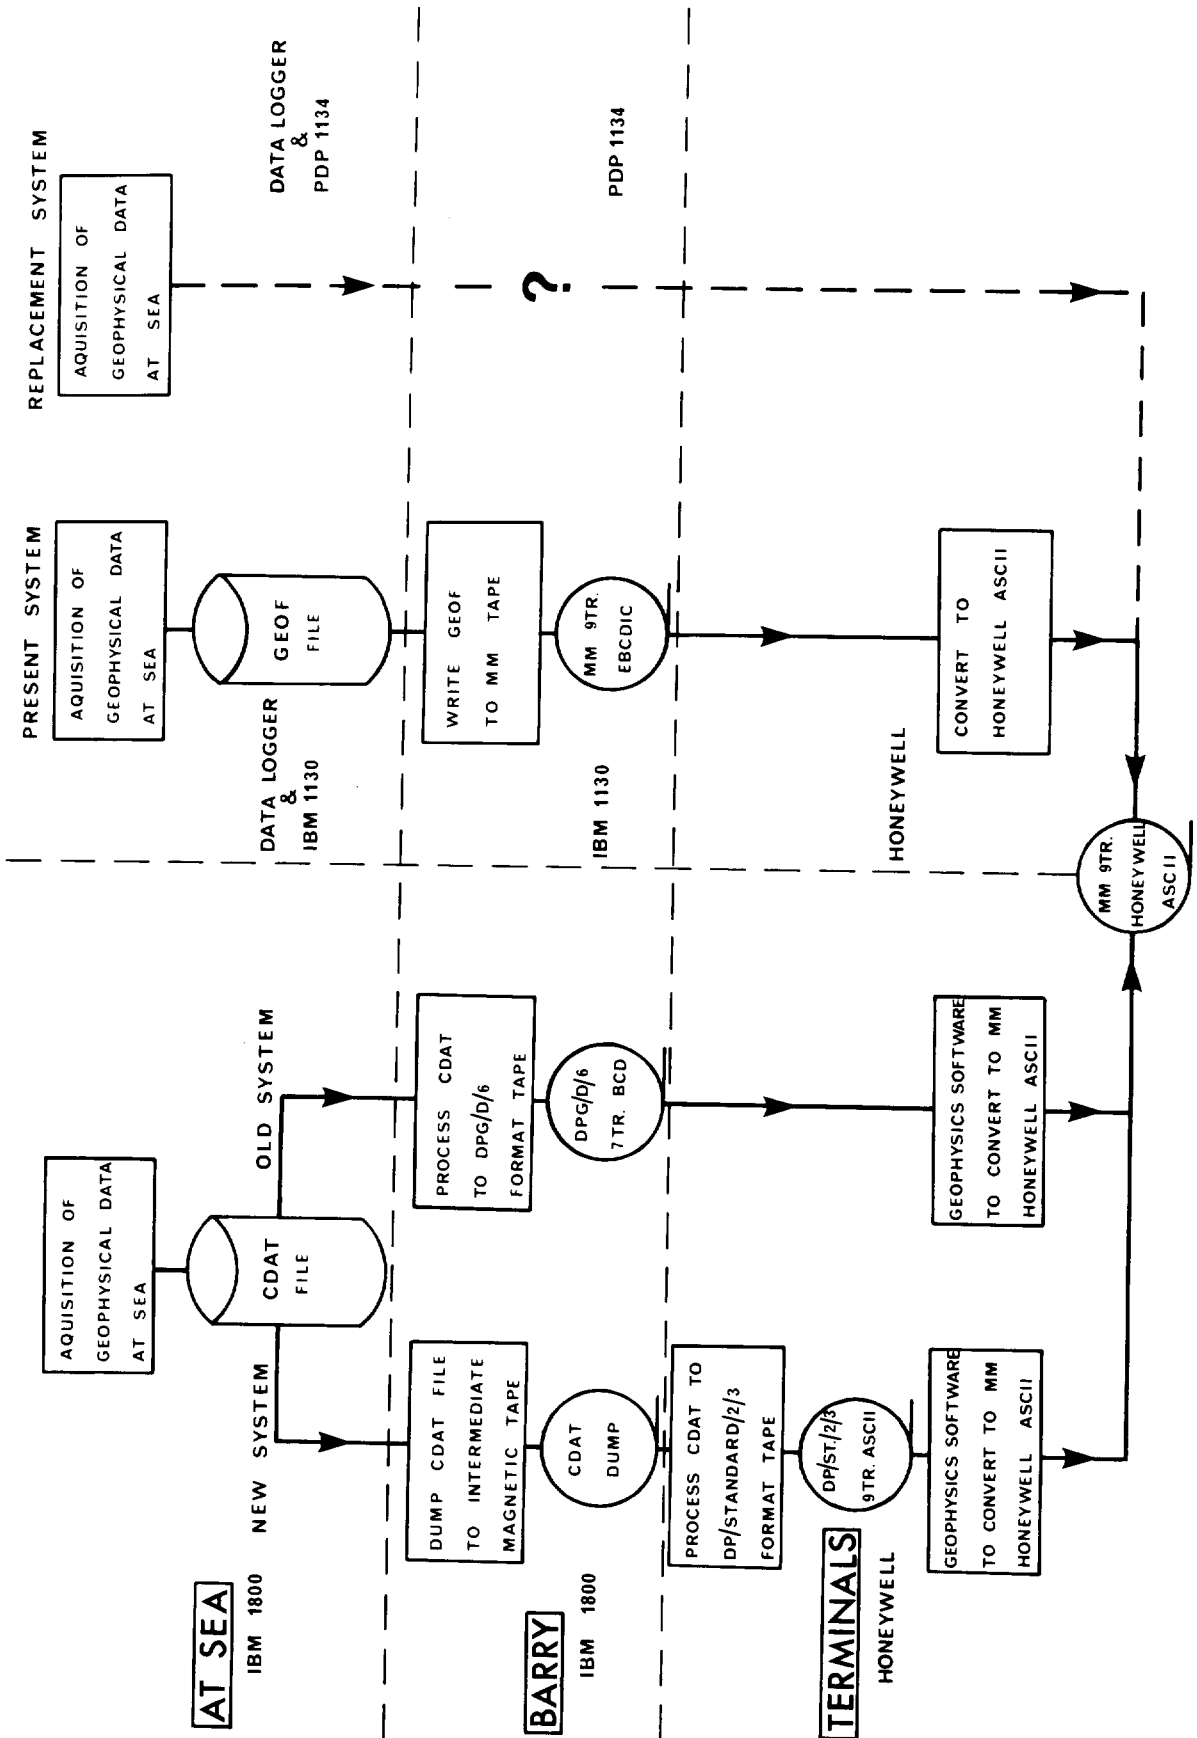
AT SEA
IBM 1800

NEW SYSTEM

OLD SYSTEM

AQUISITION OF GEOPHYSICAL DATA AT SEA

CDAT FILE

DUMP CDAT FILE TO INTERMEDIATE MAGNETIC TAPE

PROCESS CDAT TO DPG/D/6 FORMAT TAPE

BARRY
IBM 1800

CDAT DUMP

DPG/D/6 7TR. BCD

PROCESS CDAT TO DP/STANDARD/2/3 FORMAT TAPE

TERMINALS
HONEYWELL

DP/ST./2/3 9TR. ASCII

GEOPHYSICS SOFTWARE TO CONVERT TO MM HONEYWELL ASCII

GEOPHYSICS SOFTWARE TO CONVERT TO MM HONEYWELL ASCII

MM 9TR. HONEYWELL ASCII

PRESENT SYSTEM

AQUISITION OF GEOPHYSICAL DATA AT SEA

GEOF FILE

DATA LOGGER & IBM 1130

WRITE GEOF TO MM TAPE

MM 9TR. EBCDIC

IBM 1130

HONEYWELL

CONVERT TO HONEYWELL ASCII

REPLACEMENT SYSTEM

AQUISITION OF GEOPHYSICAL DATA AT SEA

DATA LOGGER & PDP 1134

?

PDP 1134